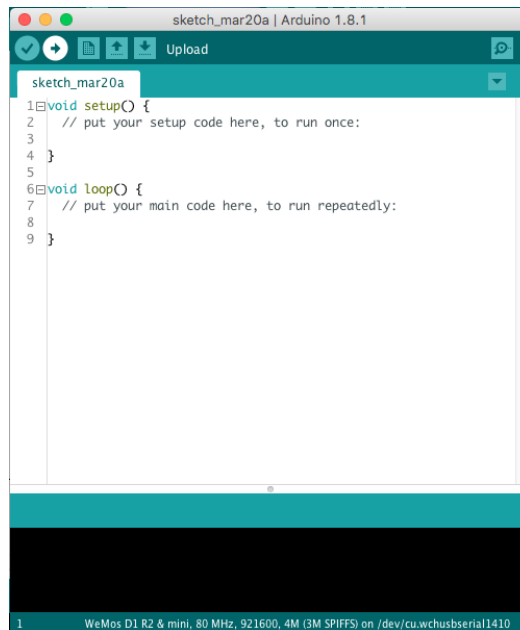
sketch_mar20a | Arduino 1.8.1

Upload

sketch_mar20a

1 void setup() {
2   // put your setup code here, to run once:
3
4 }
5
6 void loop() {
7   // put your main code here, to run repeatedly:
8
9 }

1 WeMos D1 R2 & mini, 80 MHz, 921600, 4M (3M SPIFFS) on /dev/cu.wchusbserial1410